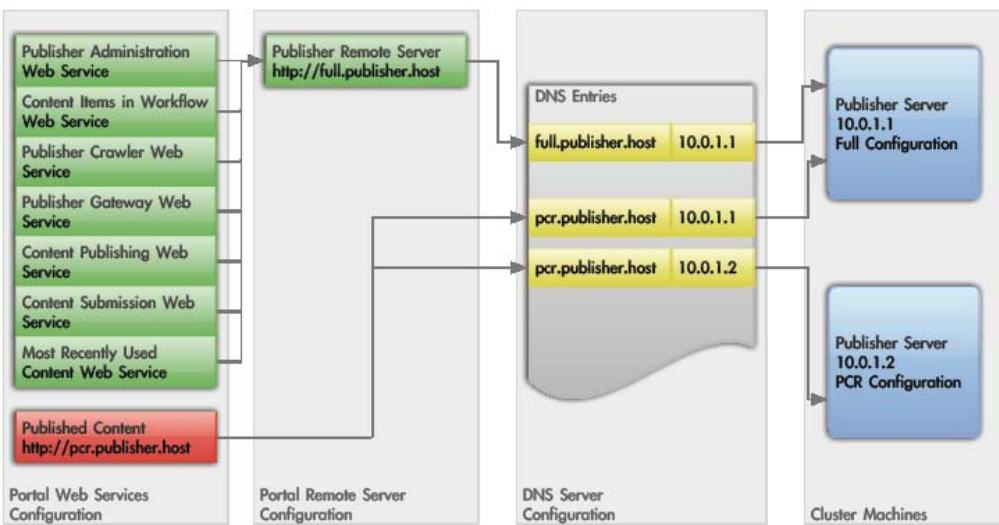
Publisher Administration Web Service

Content Items in Workflow Web Service

Publisher Crawler Web Service

Publisher Gateway Web Service

Content Publishing Web Service

Content Submission Web Service

Most Recently Used Content Web Service

Published Content http://pcr.publisher.host

Portal Web Services Configuration

Publisher Remote Server http://full.publisher.host

Portal Remote Server Configuration

DNS Entries

| | |
|---|---|
| full.publisher.host | 10.0.1.1 |
| pcr.publisher.host | 10.0.1.1 |
| pcr.publisher.host | 10.0.1.2 |

DNS Server Configuration

Publisher Server 10.0.1.1 Full Configuration

Publisher Server 10.0.1.2 PCR Configuration

Cluster Machines